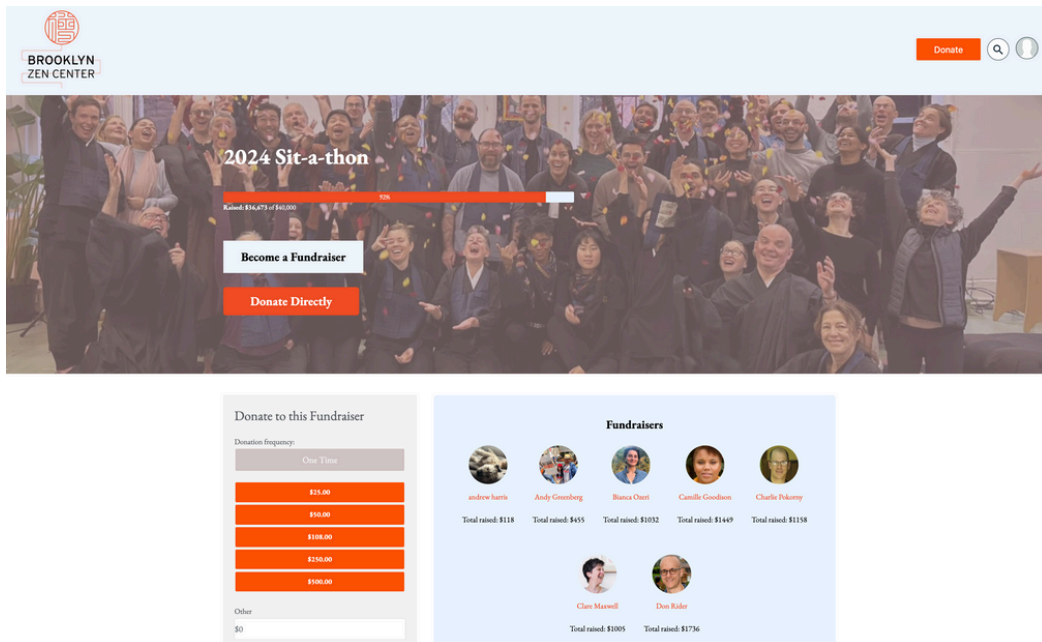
BROOKLYN ZEN CENTER

Donate

2024 Sit-a-thon

92%

Raised: $36,673 of $40,000

Become a Fundraiser

Donate Directly

Donate to this Fundraiser

Donation frequency:

One Time

$25.00

$50.00

$108.00

$250.00

$500.00

Other

$0

Fundraisers

andrew harris
Total raised: $118

Andy Greenberg
Total raised: $455

Bianca Ozeri
Total raised: $1032

Camille Goodison
Total raised: $1449

Charlie Pokorny
Total raised: $1158

Clare Maxwell
Total raised: $1005

Don Rider
Total raised: $1736